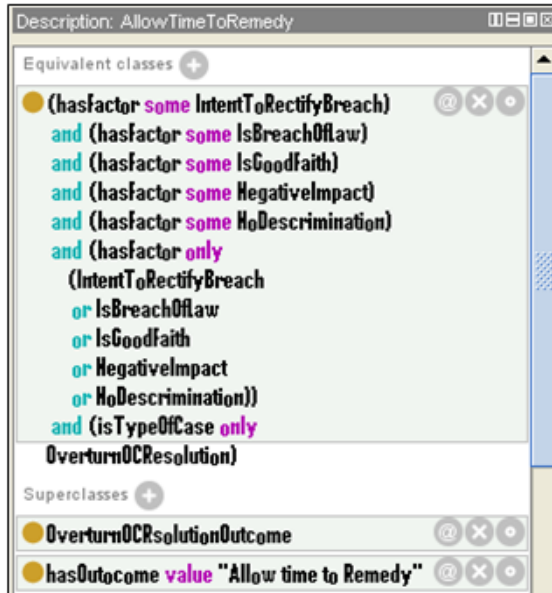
Description: AllowTimeToRemedy

Equivalent classes

(hasFactor some IntentToRectifyBreach)
and (hasFactor some IsBreachOfLaw)
and (hasFactor some IsGoodFaith)
and (hasFactor some NegativeImpact)
and (hasFactor some NoDescrimination)
and (hasFactor only
(IntentToRectifyBreach
or IsBreachOfLaw
or IsGoodFaith
or NegativeImpact
or NoDescrimination))
and (isTypeOfCase only
OverturnOCResolution)

Superclasses

OverturnOCRsolutionOutcome

hasOutcome value "Allow time to Remedy"